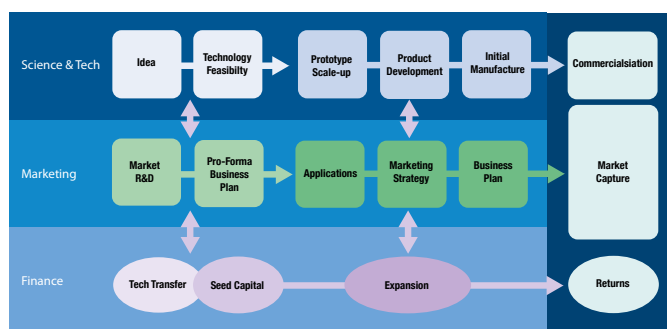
Science & Tech

Idea

Technology Feasibility

Prototype Scale-up

Product Development

Initial Manufacture

Commercialsiation

Marketing

Market R&D

Pro-Forma Business Plan

Applications

Marketing Strategy

Business Plan

Market Capture

Finance

Tech Transfer

Seed Capital

Expansion

Returns